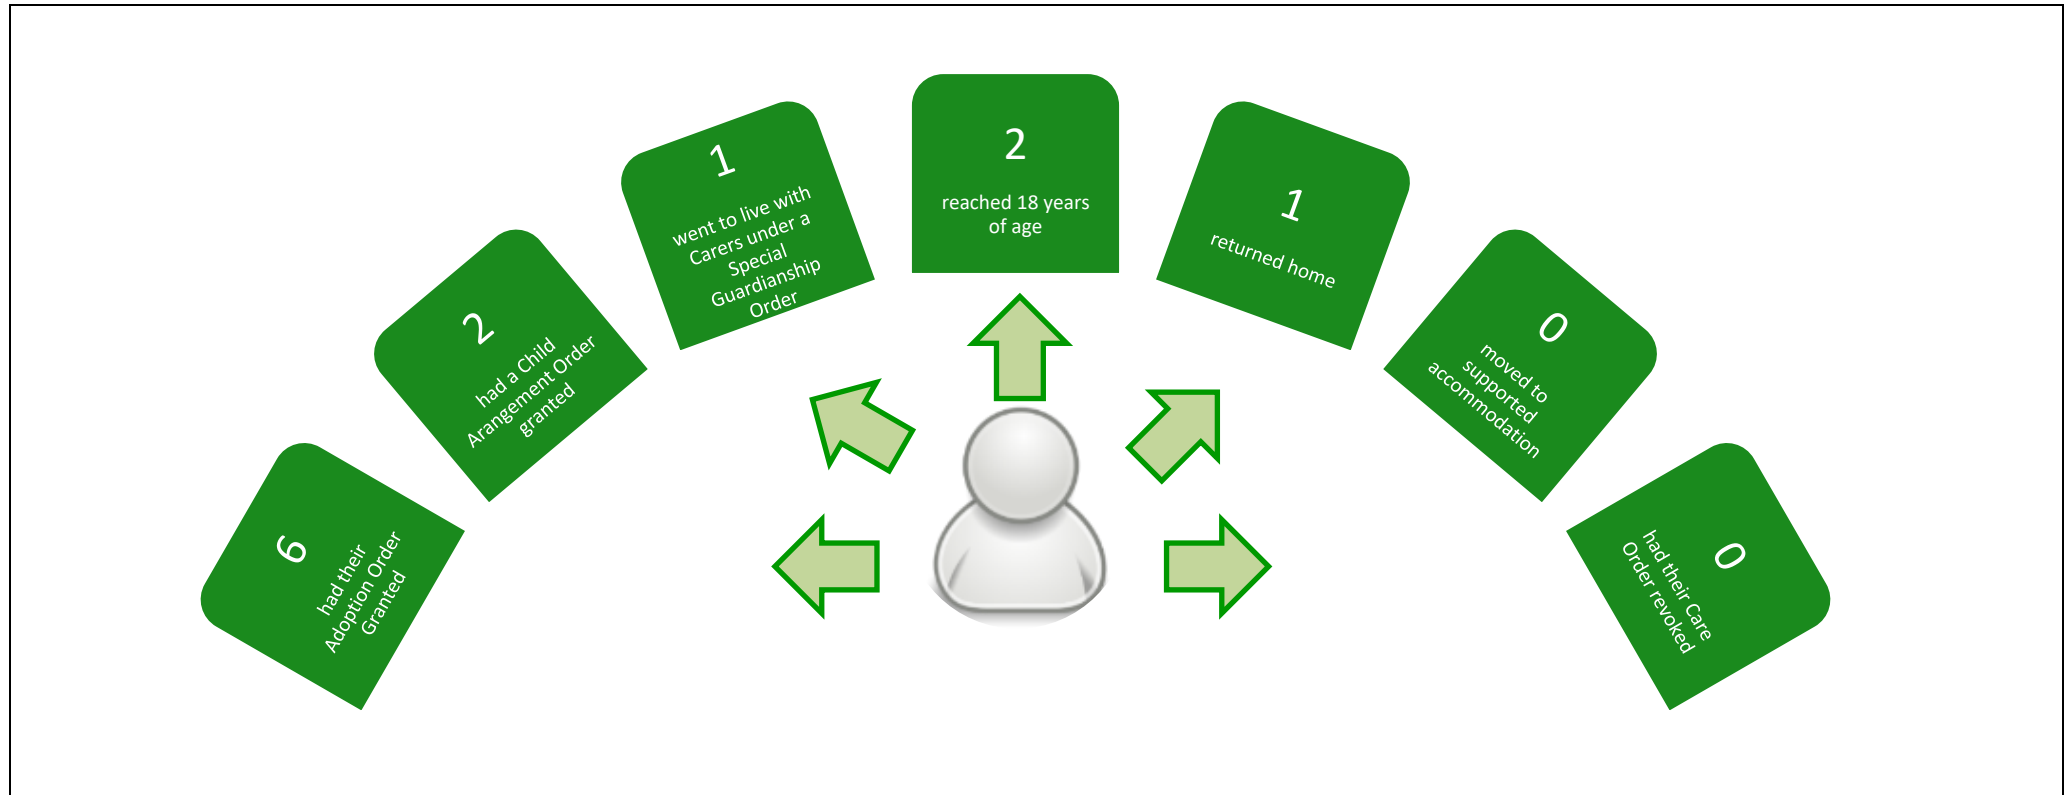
6

had their Adoption Order Granted

2

had a Child Arangement Order granted

1

went to live with Carers under a Special Guardianship Order

2

reached 18 years of age

1

returned home

0

moved to supported accommodation

0

had their Care Order revoked